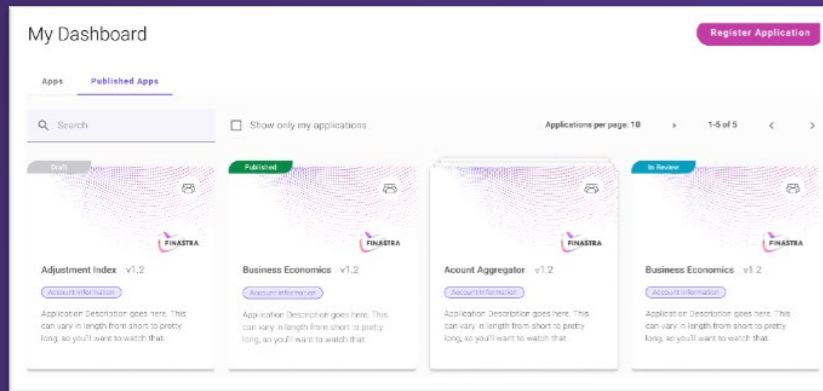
My Dashboard

Register Application

Apps

Published Apps

Search

Show only my applications

Applications per page: 10

1-5 of 5

Draft

FINASTRA

Adjustment Index v1.2

Account Information

Application Description goes here. This can vary in length from short to pretty long, so you'll want to watch that.

Published

FINASTRA

Business Economics v1.2

Account Information

Application Description goes here. This can vary in length from short to pretty long, so you'll want to watch that.

FINASTRA

Acount Aggregator v1.2

Account Information

Application Description goes here. This can vary in length from short to pretty long, so you'll want to watch that.

In Review

FINASTRA

Business Economics v1.2

Account Information

Application Description goes here. This can vary in length from short to pretty long, so you'll want to watch that.